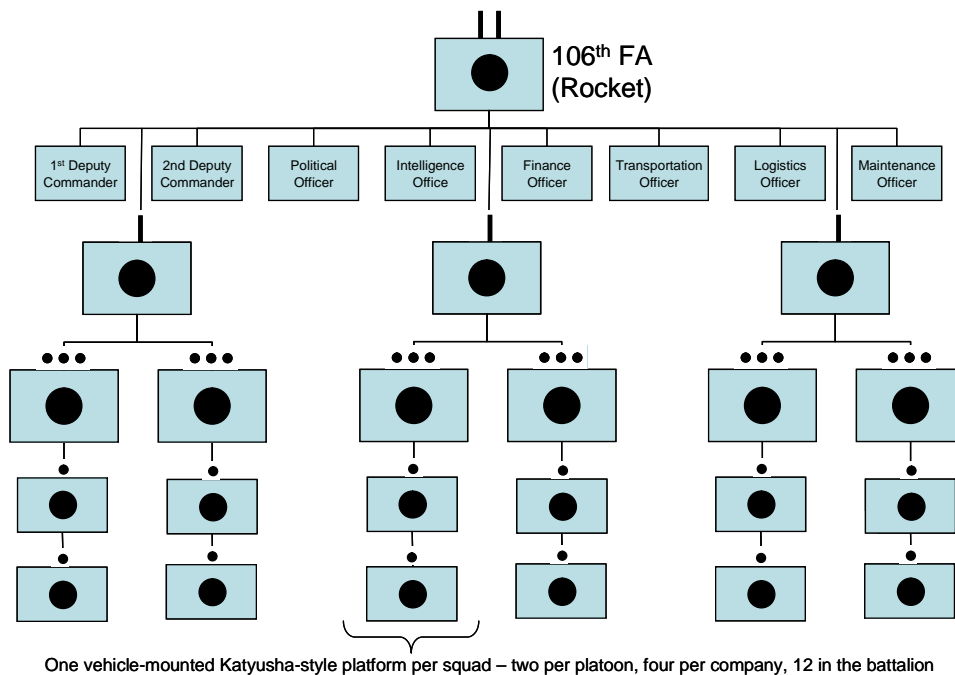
106$^{th}$ FA (Rocket)

1$^{st}$ Deputy Commander

2nd Deputy Commander

Political Officer

Intelligence Office

Finance Officer

Transportation Officer

Logistics Officer

Maintenance Officer

One vehicle-mounted Katyusha-style platform per squad – two per platoon, four per company, 12 in the battalion